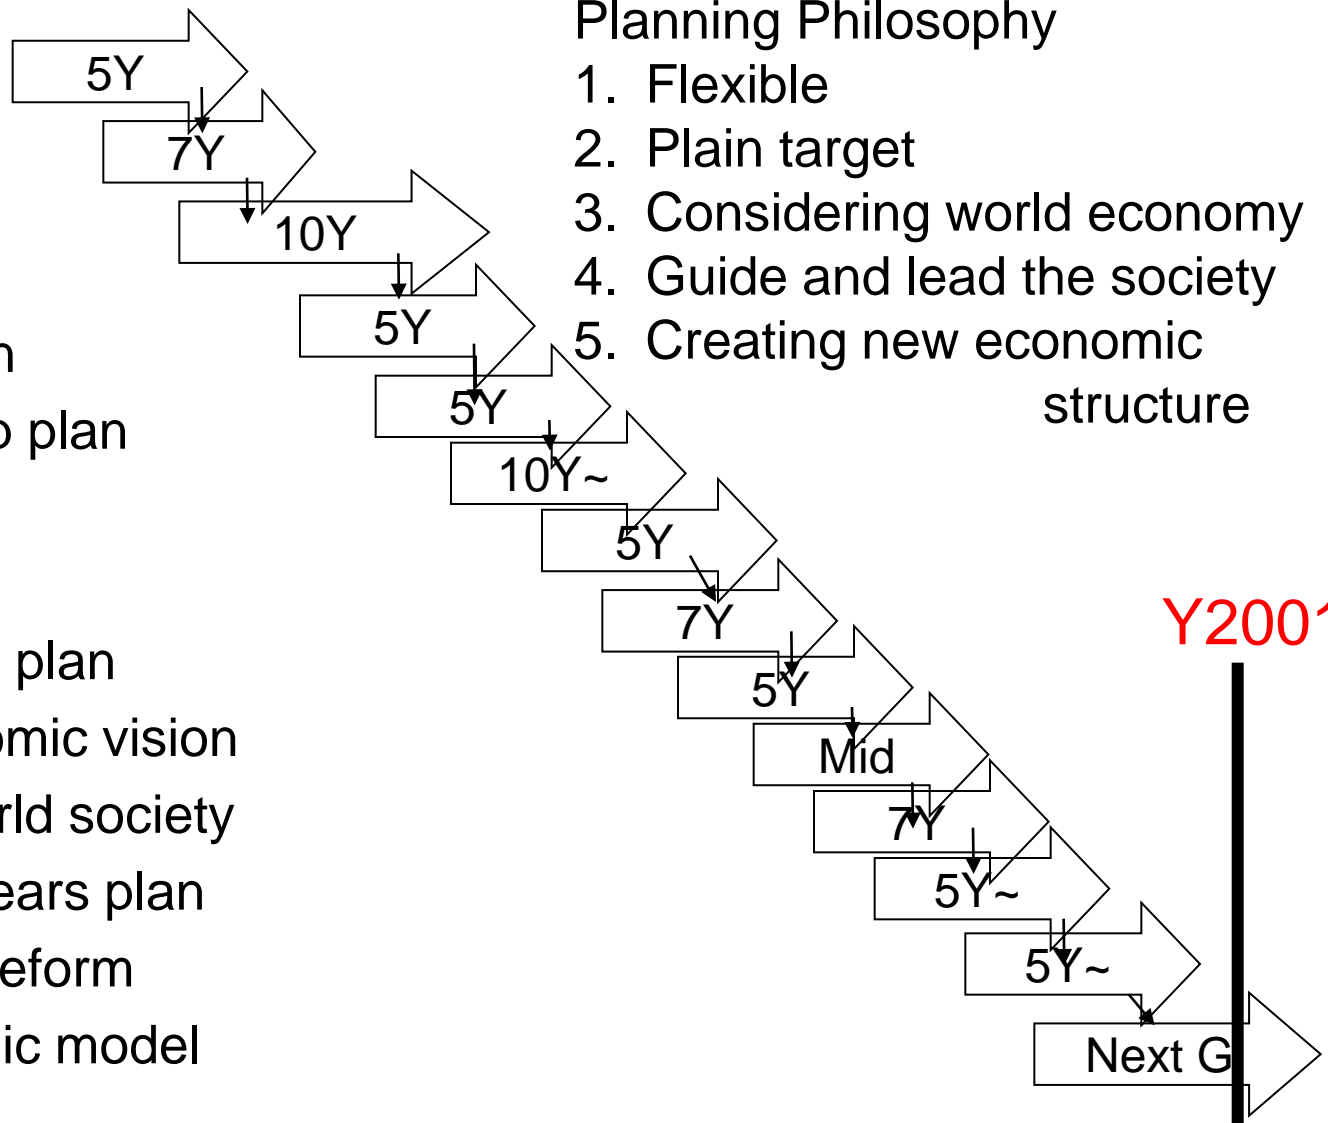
Planning Philosophy
1. Flexible
2. Plain target
3. Considering world economy
4. Guide and lead the society
5. Creating new economic structure

5Y
7Y
10Y
5Y
5Y
10Y~
5Y
7Y
5Y
Mid
7Y
5Y~
5Y~
Next G

Y2001

n
plan

plan
omic vision
rld society
ears plan
eform
ic model